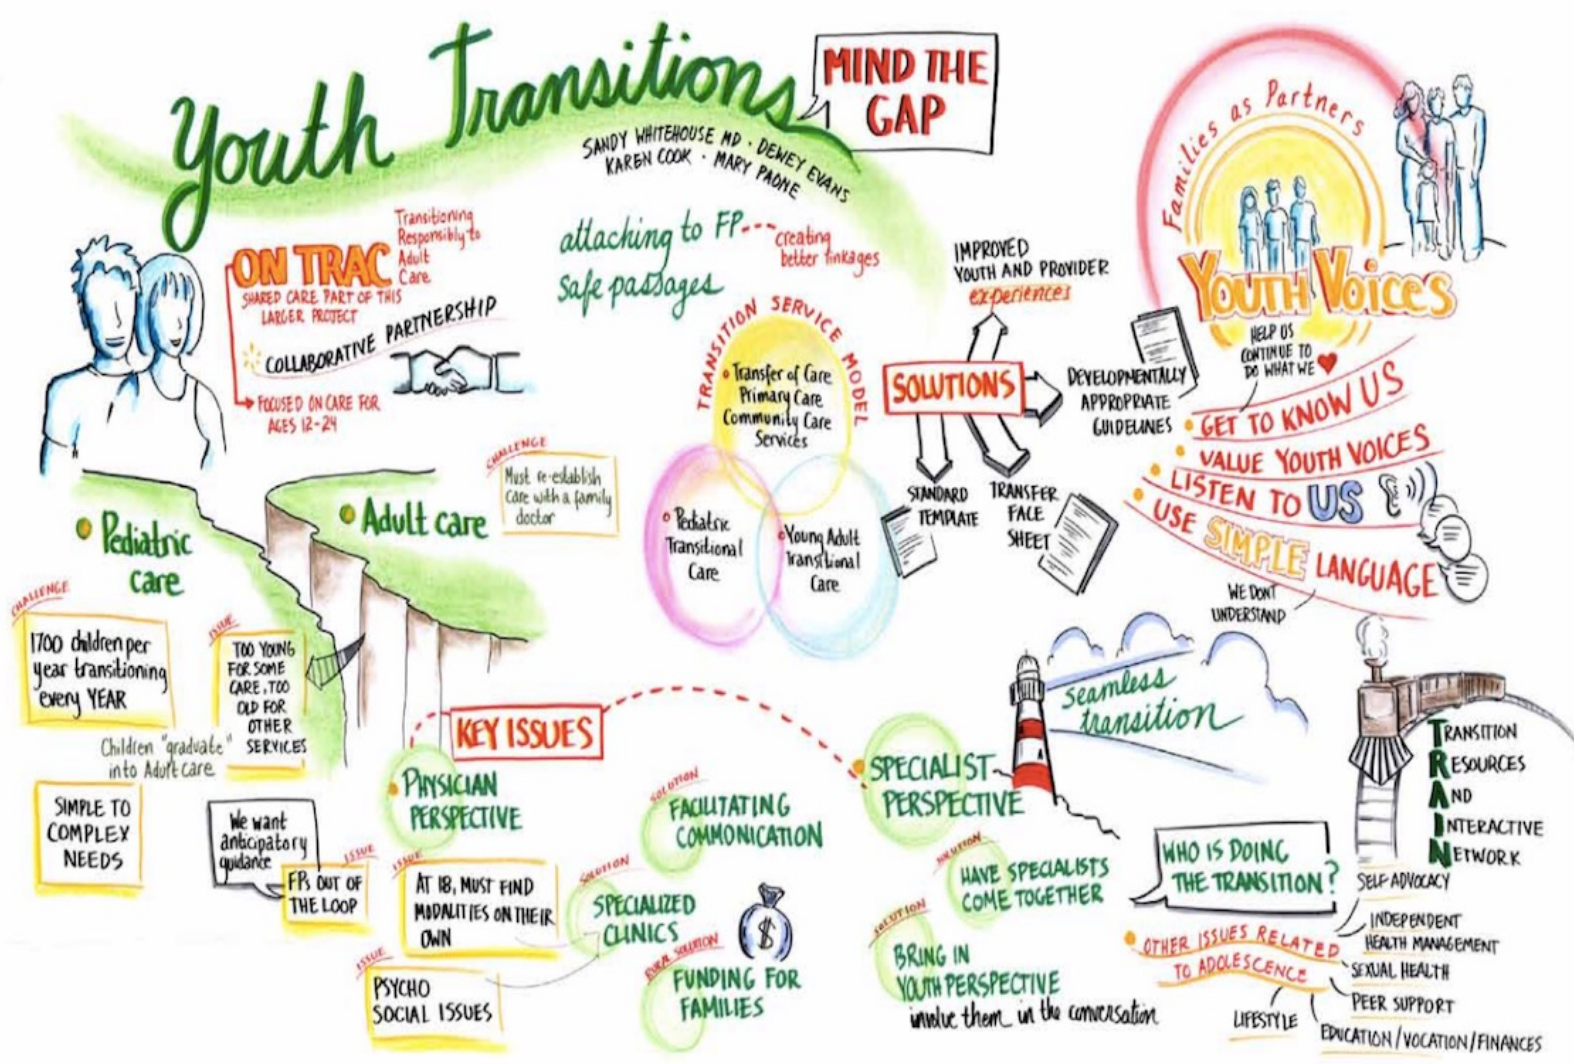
Youth Transitions

MIND THE GAP

SANDY WHITEHOUSE MD · DEWEY EVANS
KAREN COOK · MARY PAONE

ON TRAC Transitioning Responsibly to Adult Care
SHARED CARE PART OF THIS LARGER PROJECT
COLLABORATIVE PARTNERSHIP
FOCUSED ON CARE FOR AGES 12-24

attaching to FP --- creating better linkages
Safe passages

TRANSITION SERVICE MODEL
Transfer of Care Primary Care Community Care Services
Pediatric Transitional Care
Young Adult Transitional Care

IMPROVED YOUTH AND PROVIDER experiences
SOLUTIONS
DEVELOPMENTALLY APPROPRIATE GUIDELINES
STANDARD TEMPLATE
TRANSFER FACE SHEET

Families as Partners
YOUTH VOICES
HELP US CONTINUE TO DO WHAT WE ♥
GET TO KNOW US
VALUE YOUTH VOICES
LISTEN TO US
USE SIMPLE LANGUAGE
WE DON'T UNDERSTAND

CHALLENGE
Must re-establish care with a family doctor

Pediatric care
Adult care

CHALLENGE
1700 children per year transitioning every YEAR

ISSUE
TOO YOUNG FOR SOME CARE, TOO OLD FOR OTHER SERVICES

Children "graduate" into Adult care

SIMPLE TO COMPLEX NEEDS

KEY ISSUES

PHYSICIAN PERSPECTIVE

We want anticipatory guidance

ISSUE
FPs OUT OF THE LOOP

ISSUE
AT 18, MUST FIND MODALITIES ON THEIR OWN

ISSUE
PSYCHO SOCIAL ISSUES

SOLUTION
FACILITATING COMMUNICATION

SOLUTION
SPECIALIZED CLINICS

RURAL SOLUTION
FUNDING FOR FAMILIES

seamless transition

SPECIALIST PERSPECTIVE

SOLUTION
HAVE SPECIALISTS COME TOGETHER

SOLUTION
BRING IN YOUTH PERSPECTIVE
involve them in the conversation

WHO IS DOING THE TRANSITION?

TRANSITION RESOURCES AND INTERACTIVE NETWORK

OTHER ISSUES RELATED TO ADOLESCENCE
SELF ADVOCACY
INDEPENDENT HEALTH MANAGEMENT
SEXUAL HEALTH
PEER SUPPORT
EDUCATION / VOCATION / FINANCES
LIFESTYLE